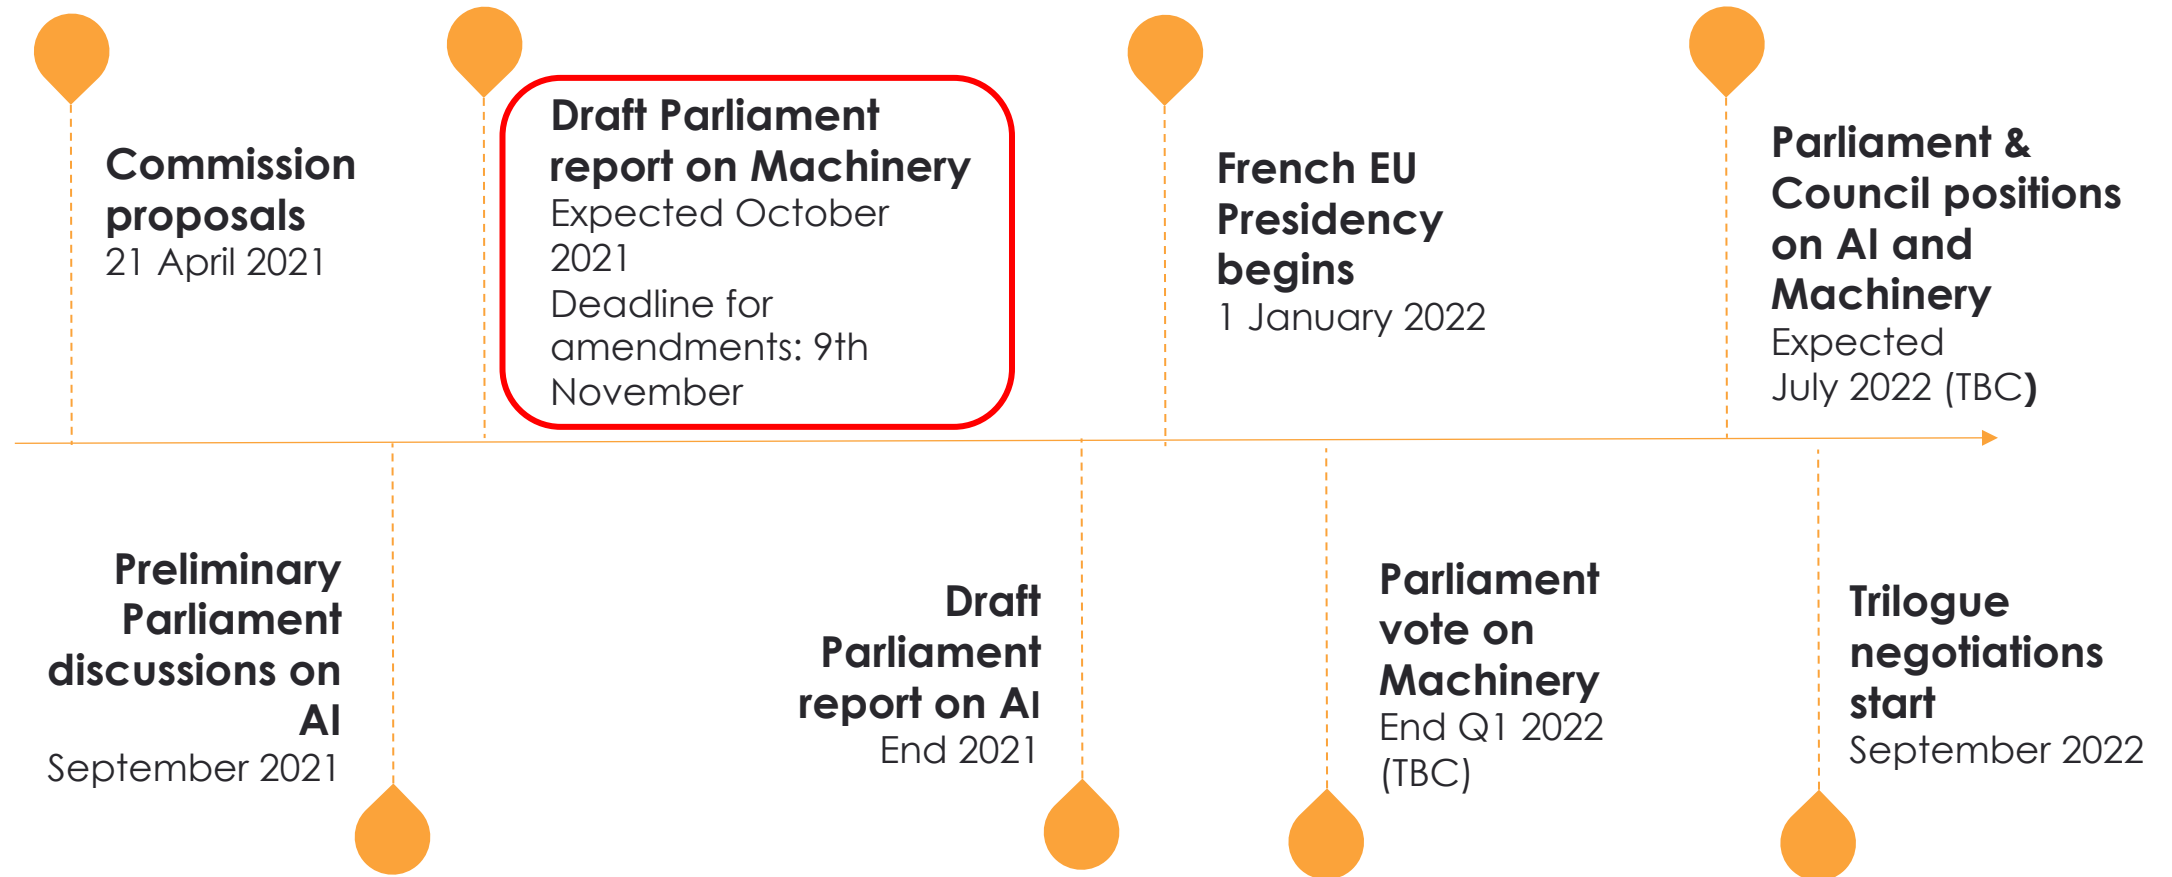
Commission proposals
21 April 2021

Draft Parliament report on Machinery
Expected October 2021
Deadline for amendments: 9th November

French EU Presidency begins
1 January 2022

Parliament & Council positions on AI and Machinery
Expected July 2022 (TBC)

Preliminary Parliament discussions on AI
September 2021

Draft Parliament report on AI
End 2021

Parliament vote on Machinery
End Q1 2022 (TBC)

Trilogue negotiations start
September 2022